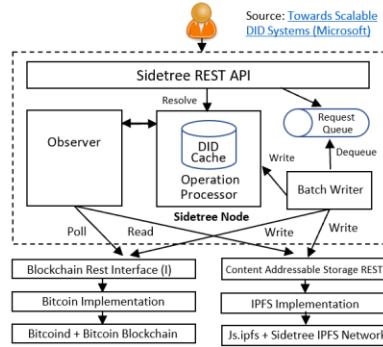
Source: Towards Scalable DID Systems (Microsoft)

Sidetree REST API

Resolve

Request Queue

Observer

DID Cache

Operation Processor

Write

Dequeue

Batch Writer

Sidetree Node

Poll

Read

Write

Write

Blockchain Rest Interface (I)

Content Addressable Storage REST

Bitcoin Implementation

IPFS Implementation

Bitcoind + Bitcoin Blockchain

Js.ipfs + Sidetree IPFS Network